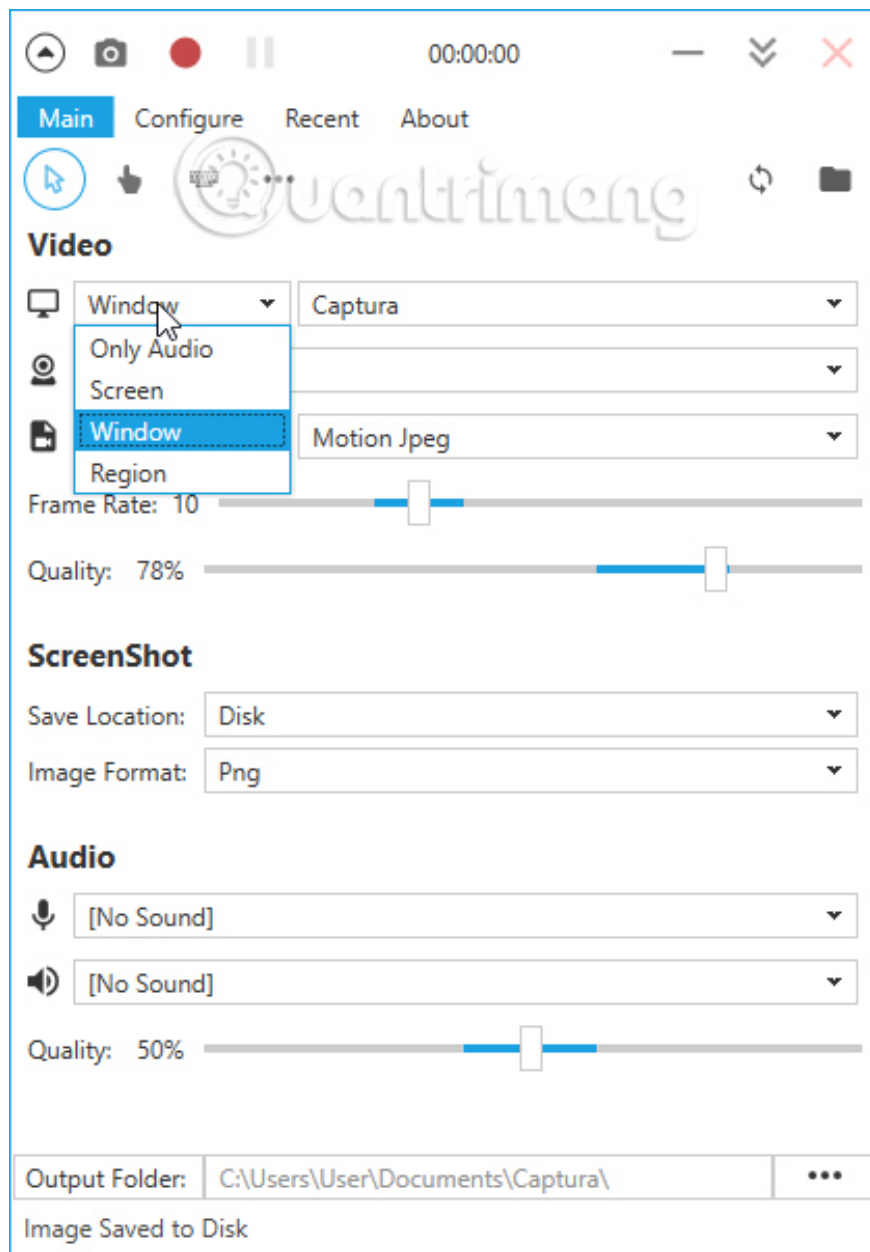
00:00:00

Main Configure Recent About

Quantrimang

Video

Window

Captura

Only Audio

Screen

Window

Region

Motion Jpeg

Frame Rate: 10

Quality: 78%

ScreenShot

Save Location: Disk

Image Format: Png

Audio

[No Sound]

[No Sound]

Quality: 50%

Output Folder: C:\Users\User\Documents\Captura\ •••

Image Saved to Disk